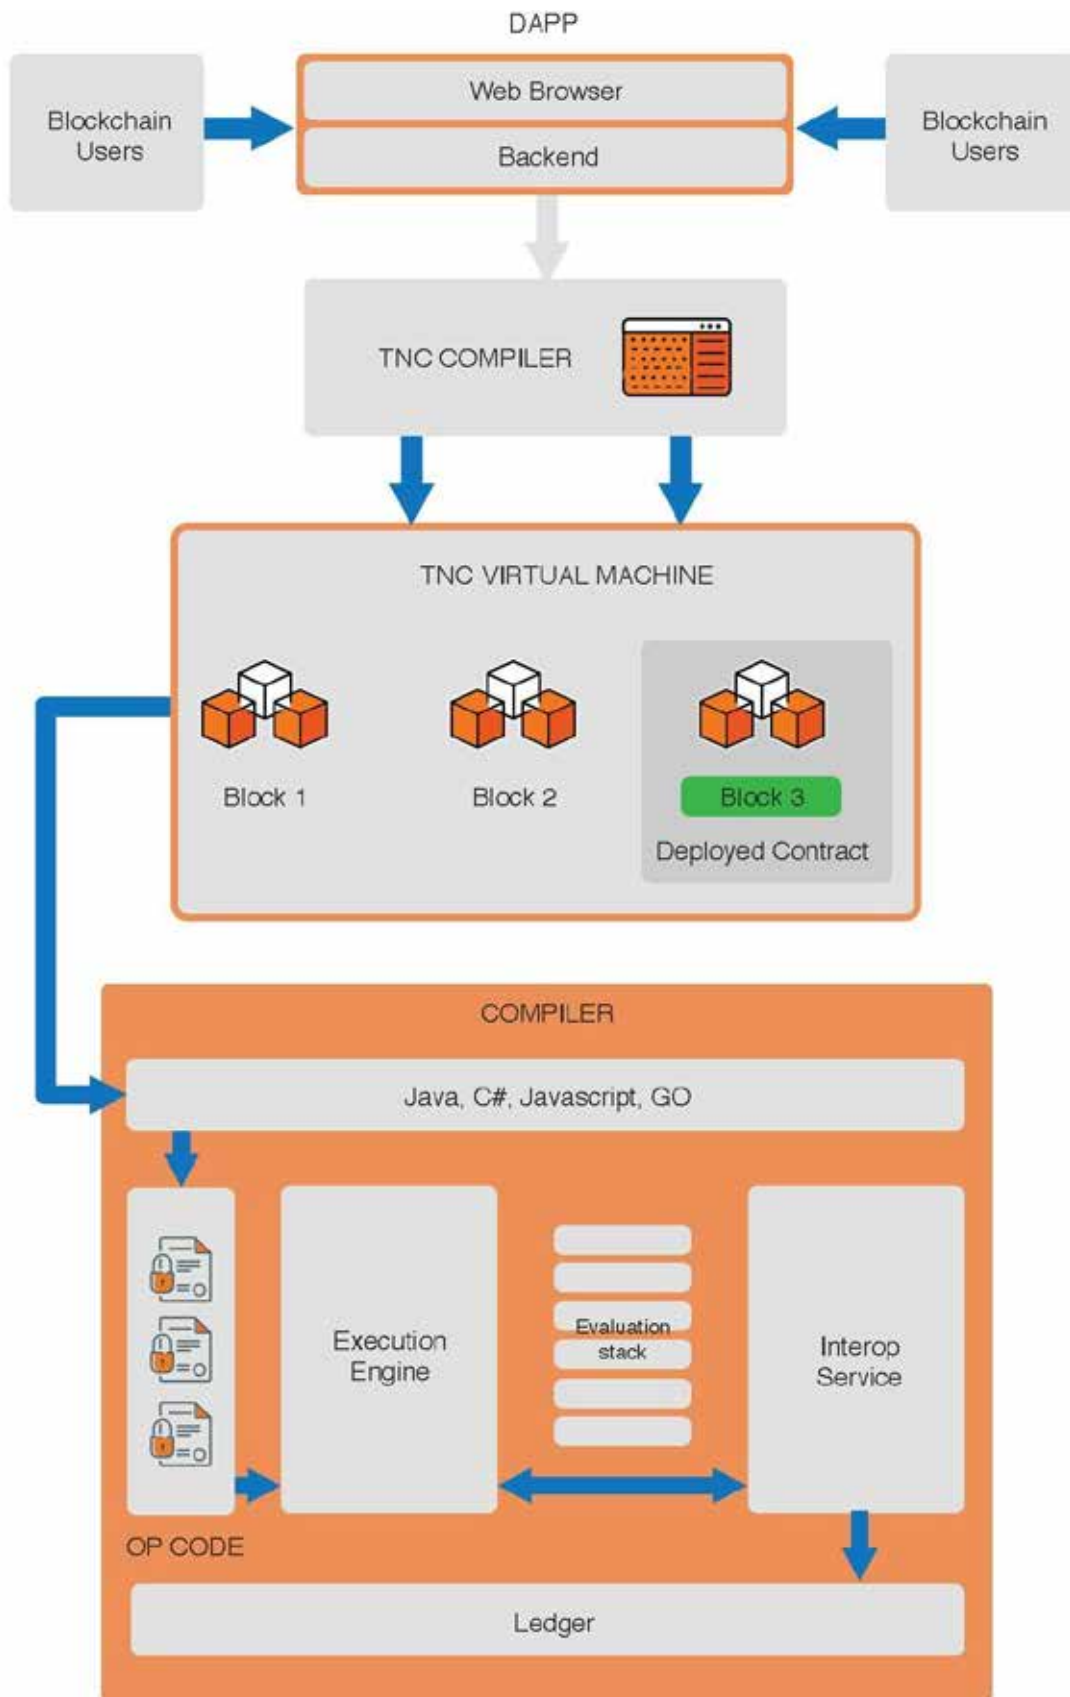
DAPP

Blockchain Users

Web Browser

Backend

Blockchain Users

TNC COMPILER

TNC VIRTUAL MACHINE

Block 1

Block 2

Block 3

Deployed Contract

COMPILER

Java, C#, Javascript, GO

Execution Engine

Evaluation stack

Interop Service

OP CODE

Ledger